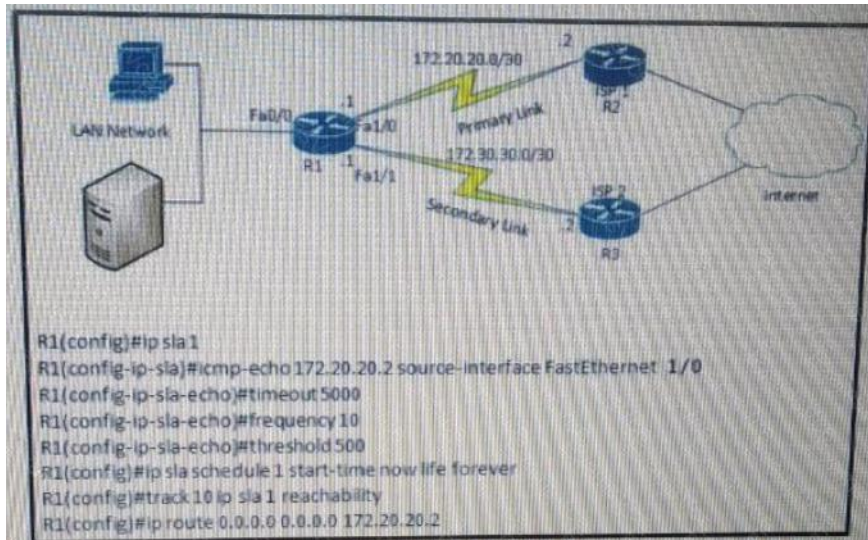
172.20.20.0/30

.2

.1

Fa0/0

Fa1/0

Primary Link

ISP 1
R2

LAN Network

R1

.1

Fa1/1

172.30.30.0/30

Internet

Secondary Link

.2

ISP 2

R3

R1(config)#ip sla 1
R1(config-ip-sla)#icmp-echo 172.20.20.2 source-interface FastEthernet 1/0
R1(config-ip-sla-echo)#timeout 5000
R1(config-ip-sla-echo)#frequency 10
R1(config-ip-sla-echo)#threshold 500
R1(config)#ip sla schedule 1 start-time now life forever
R1(config)#track 10 ip sla 1 reachability
R1(config)#ip route 0.0.0.0 0.0.0.0 172.20.20.2